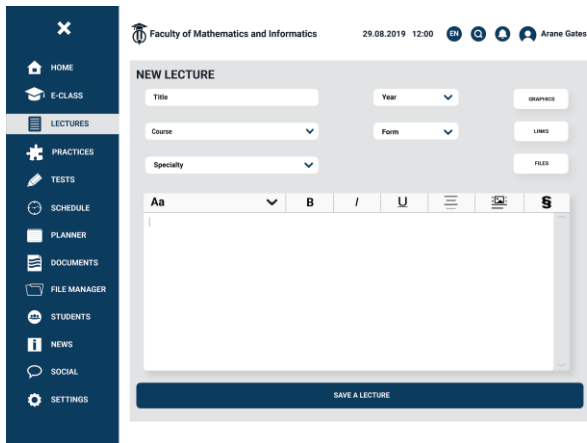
HOME
E-CLASS
LECTURES
PRACTICES
TESTS
SCHEDULE
PLANNER
DOCUMENTS
FILE MANAGER
STUDENTS
NEWS
SOCIAL
SETTINGS

Faculty of Mathematics and Informatics 29.08.2019 12:00 EN Arane Gates

NEW LECTURE

Title
Year
GRAPHICS
Course
Form
LINKS
Specialty
FILES

Aa B I U §

SAVE A LECTURE